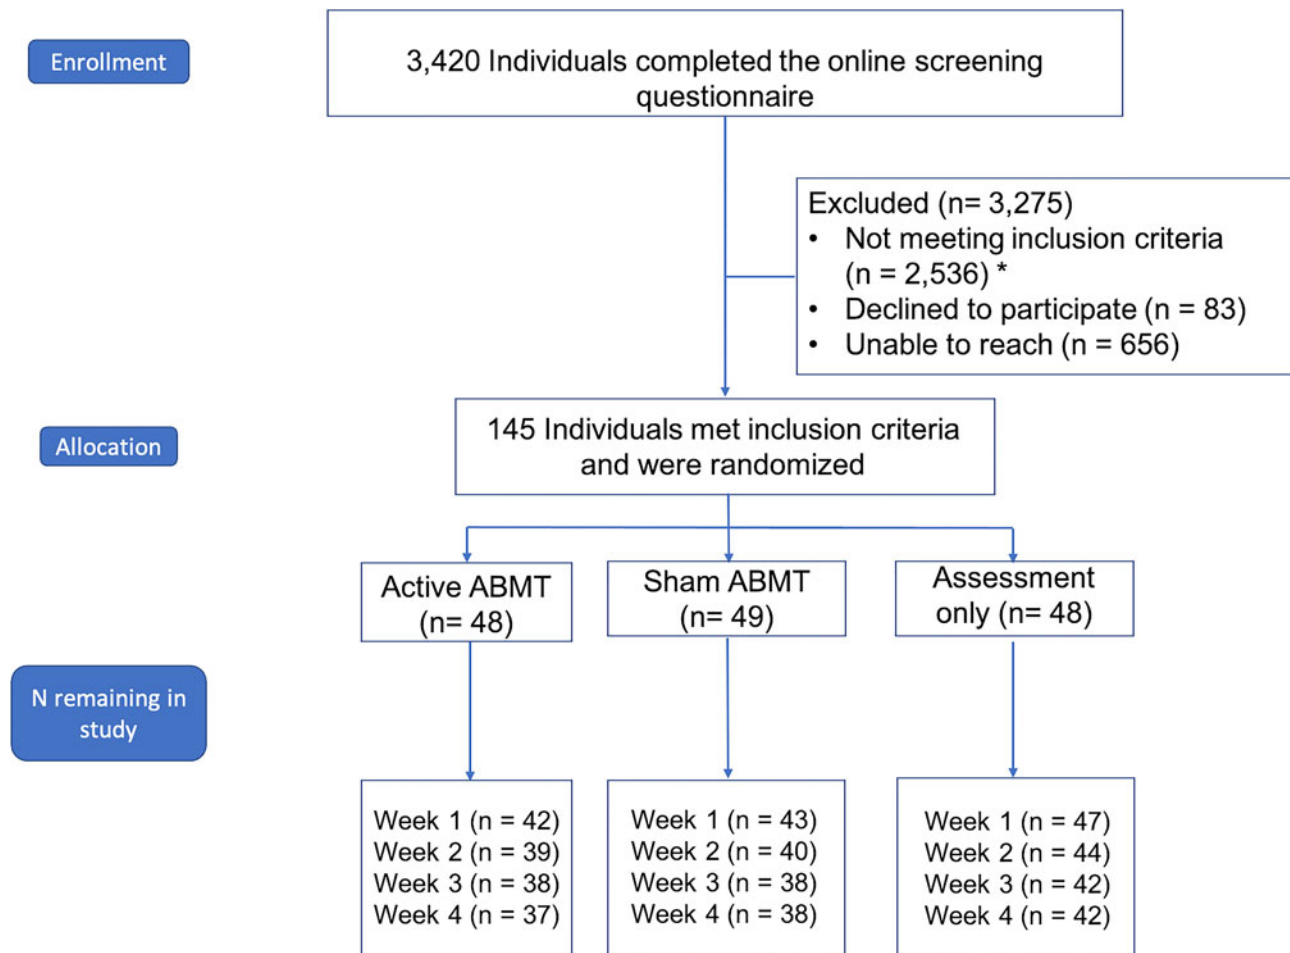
Enrollment

3,420 Individuals completed the online screening questionnaire

Excluded (n= 3,275)
• Not meeting inclusion criteria (n = 2,536) *
• Declined to participate (n = 83)
• Unable to reach (n = 656)

Allocation

145 Individuals met inclusion criteria and were randomized

Active ABMT (n= 48)

Sham ABMT (n= 49)

Assessment only (n= 48)

N remaining in study

Week 1 (n = 42)
Week 2 (n = 39)
Week 3 (n = 38)
Week 4 (n = 37)

Week 1 (n = 43)
Week 2 (n = 40)
Week 3 (n = 38)
Week 4 (n = 38)

Week 1 (n = 47)
Week 2 (n = 44)
Week 3 (n = 42)
Week 4 (n = 42)